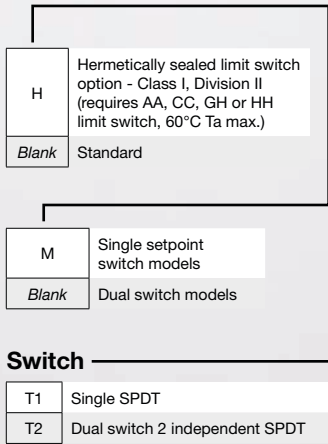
| H | Hermetically sealed limit switch option - Class I, Division II (requires AA, CC, GH or HH limit switch, 60°C Ta max.) |
|---|---|
| *Blank* | Standard |

| M | Single setpoint switch models |
|---|---|
| *Blank* | Dual switch models |

**Switch**

| T1 | Single SPDT |
|---|---|
| T2 | Dual switch 2 independent SPDT |